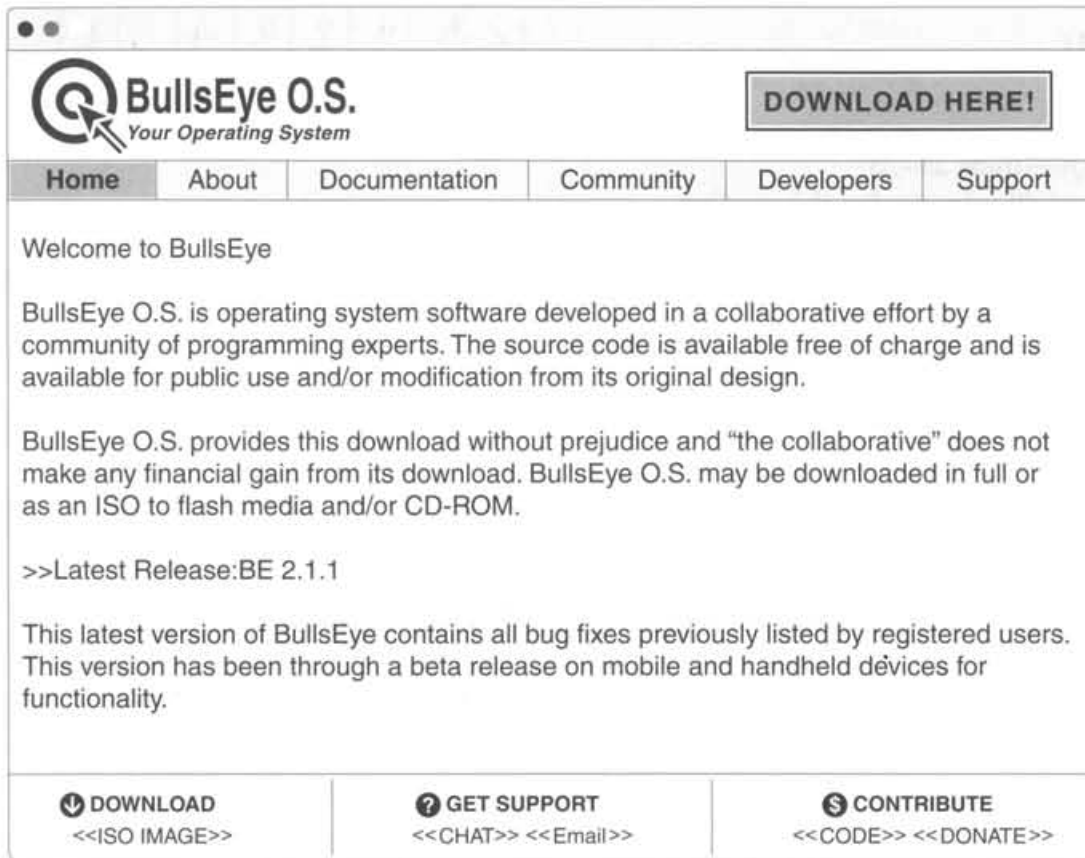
BullsEye O.S.
Your Operating System

DOWNLOAD HERE!

Home | About | Documentation | Community | Developers | Support

Welcome to BullsEye

BullsEye O.S. is operating system software developed in a collaborative effort by a community of programming experts. The source code is available free of charge and is available for public use and/or modification from its original design.

BullsEye O.S. provides this download without prejudice and "the collaborative" does not make any financial gain from its download. BullsEye O.S. may be downloaded in full or as an ISO to flash media and/or CD-ROM.

>>Latest Release:BE 2.1.1

This latest version of BullsEye contains all bug fixes previously listed by registered users. This version has been through a beta release on mobile and handheld devices for functionality.

DOWNLOAD
<<ISO IMAGE>>

GET SUPPORT
<<CHAT>> <<Email>>

CONTRIBUTE
<<CODE>> <<DONATE>>